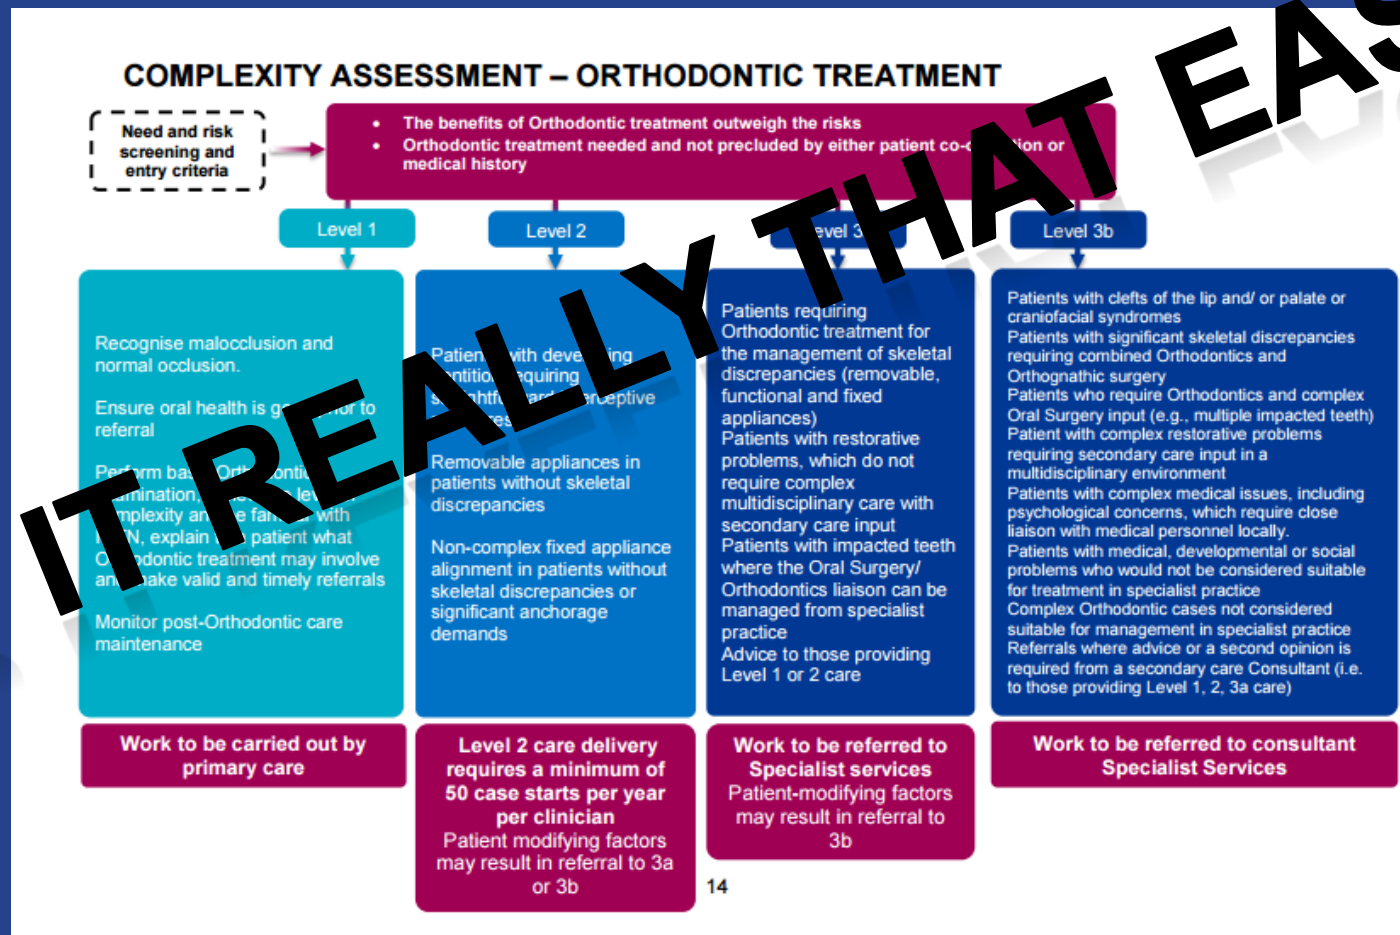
COMPLEXITY ASSESSMENT – ORTHODONTIC TREATMENT

IT REALLY THAT EAS

Need and risk screening and entry criteria

• The benefits of Orthodontic treatment outweigh the risks
• Orthodontic treatment needed and not precluded by either patient co-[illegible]tion or medical history

Level 1

Level 2

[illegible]evel 3

Level 3b

Recognise malocclusion and normal occlusion.

Ensure oral health is g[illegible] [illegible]ior to referral

Pe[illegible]form bas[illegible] Orth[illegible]ontic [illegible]amination, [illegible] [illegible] lev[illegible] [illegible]mplexity an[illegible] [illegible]e fam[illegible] with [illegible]N, explain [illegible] patient what O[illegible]odontic treatment may involve an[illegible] make valid and timely referrals

Monitor post-Orthodontic care maintenance

Patien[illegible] with deve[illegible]ing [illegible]ntitio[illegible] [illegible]quiring s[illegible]htf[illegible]ard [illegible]erceptive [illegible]res

Removable appliances in patients without skeletal discrepancies

Non-complex fixed appliance alignment in patients without skeletal discrepancies or significant anchorage demands

Patients requiring Orthodontic treatment for the management of skeletal discrepancies (removable, functional and fixed appliances)
Patients with restorative problems, which do not require complex multidisciplinary care with secondary care input
Patients with impacted teeth where the Oral Surgery/ Orthodontics liaison can be managed from specialist practice
Advice to those providing Level 1 or 2 care

Patients with clefts of the lip and/ or palate or craniofacial syndromes
Patients with significant skeletal discrepancies requiring combined Orthodontics and Orthognathic surgery
Patients who require Orthodontics and complex Oral Surgery input (e.g., multiple impacted teeth)
Patient with complex restorative problems requiring secondary care input in a multidisciplinary environment
Patients with complex medical issues, including psychological concerns, which require close liaison with medical personnel locally.
Patients with medical, developmental or social problems who would not be considered suitable for treatment in specialist practice
Complex Orthodontic cases not considered suitable for management in specialist practice
Referrals where advice or a second opinion is required from a secondary care Consultant (i.e. to those providing Level 1, 2, 3a care)

Work to be carried out by primary care

Level 2 care delivery requires a minimum of 50 case starts per year per clinician
Patient modifying factors may result in referral to 3a or 3b

Work to be referred to Specialist services
Patient-modifying factors may result in referral to 3b

Work to be referred to consultant Specialist Services

14